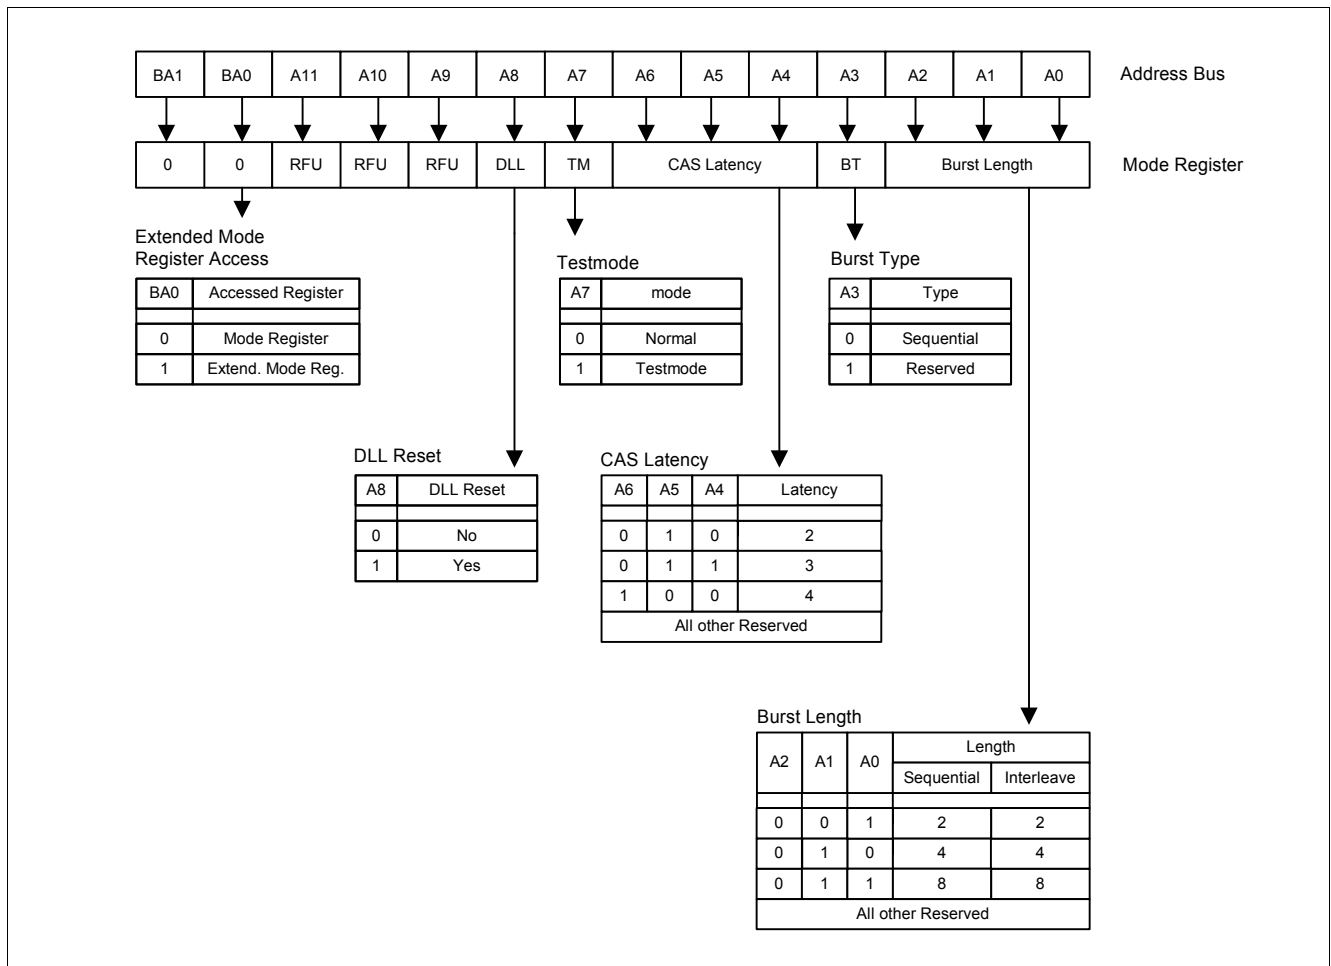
| BA1 | BA0 | A11 | A10 | A9 | A8 | A7 | A6 | A5 | A4 | A3 | A2 | A1 | A0 |
|---|---|---|---|---|---|---|---|---|---|---|---|---|---|

Address Bus

| 0 | 0 | RFU | RFU | RFU | DLL | TM | CAS Latency | BT | Burst Length |
|---|---|---|---|---|---|---|---|---|---|

Mode Register

Extended Mode Register Access

| BA0 | Accessed Register |
|---|---|
| | |
| 0 | Mode Register |
| 1 | Extend. Mode Reg. |

Testmode

| A7 | mode |
|---|---|
| | |
| 0 | Normal |
| 1 | Testmode |

Burst Type

| A3 | Type |
|---|---|
| | |
| 0 | Sequential |
| 1 | Reserved |

DLL Reset

| A8 | DLL Reset |
|---|---|
| | |
| 0 | No |
| 1 | Yes |

CAS Latency

| A6 | A5 | A4 | Latency |
|---|---|---|---|
| | | | |
| 0 | 1 | 0 | 2 |
| 0 | 1 | 1 | 3 |
| 1 | 0 | 0 | 4 |
| All other Reserved | | | |

Burst Length

| A2 | A1 | A0 | Length Sequential | Length Interleave |
|---|---|---|---|---|
| | | | | |
| 0 | 0 | 1 | 2 | 2 |
| 0 | 1 | 0 | 4 | 4 |
| 0 | 1 | 1 | 8 | 8 |
| All other Reserved | | | | |